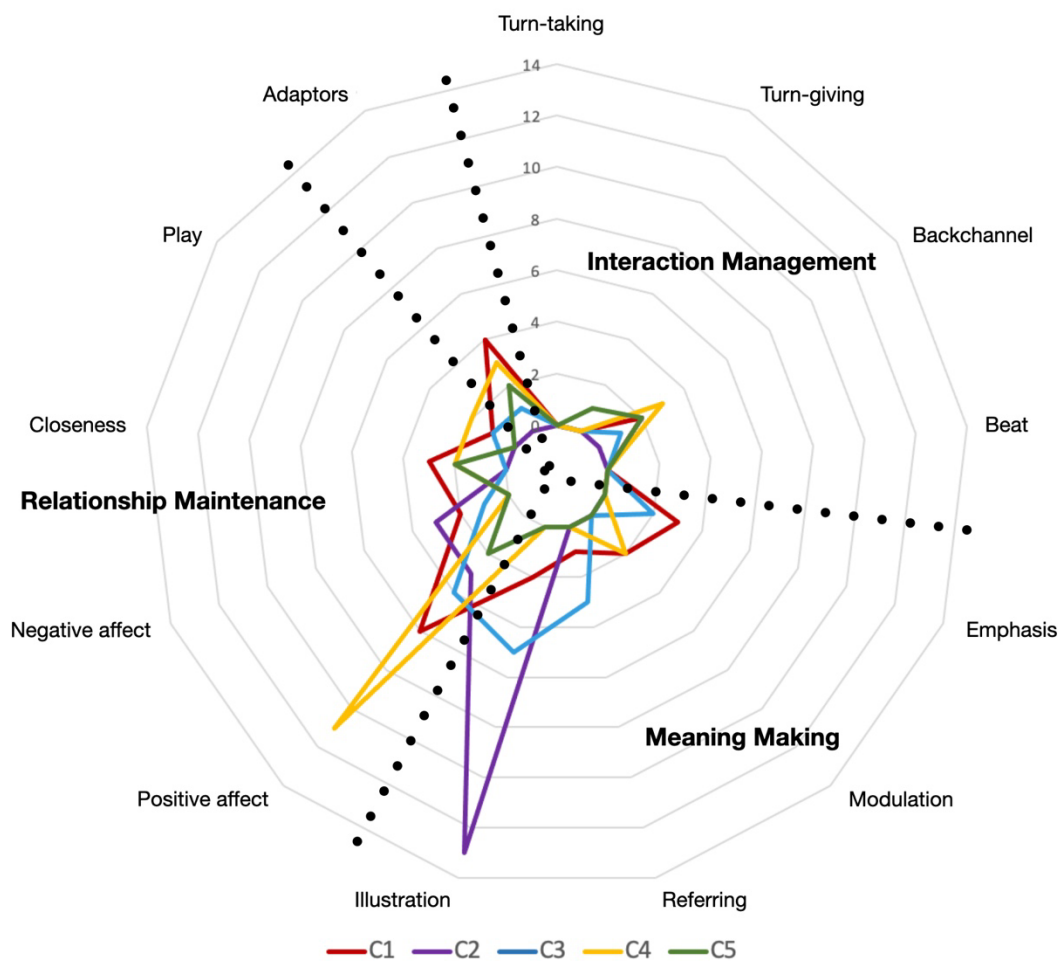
Turn-taking

Turn-giving

Backchannel

Beat

Emphasis

Modulation

Referring

Illustration

Positive affect

Negative affect

Closeness

Play

Adaptors

14
12
10
8
6
4
2
0

Interaction Management

Relationship Maintenance

Meaning Making

C1 C2 C3 C4 C5